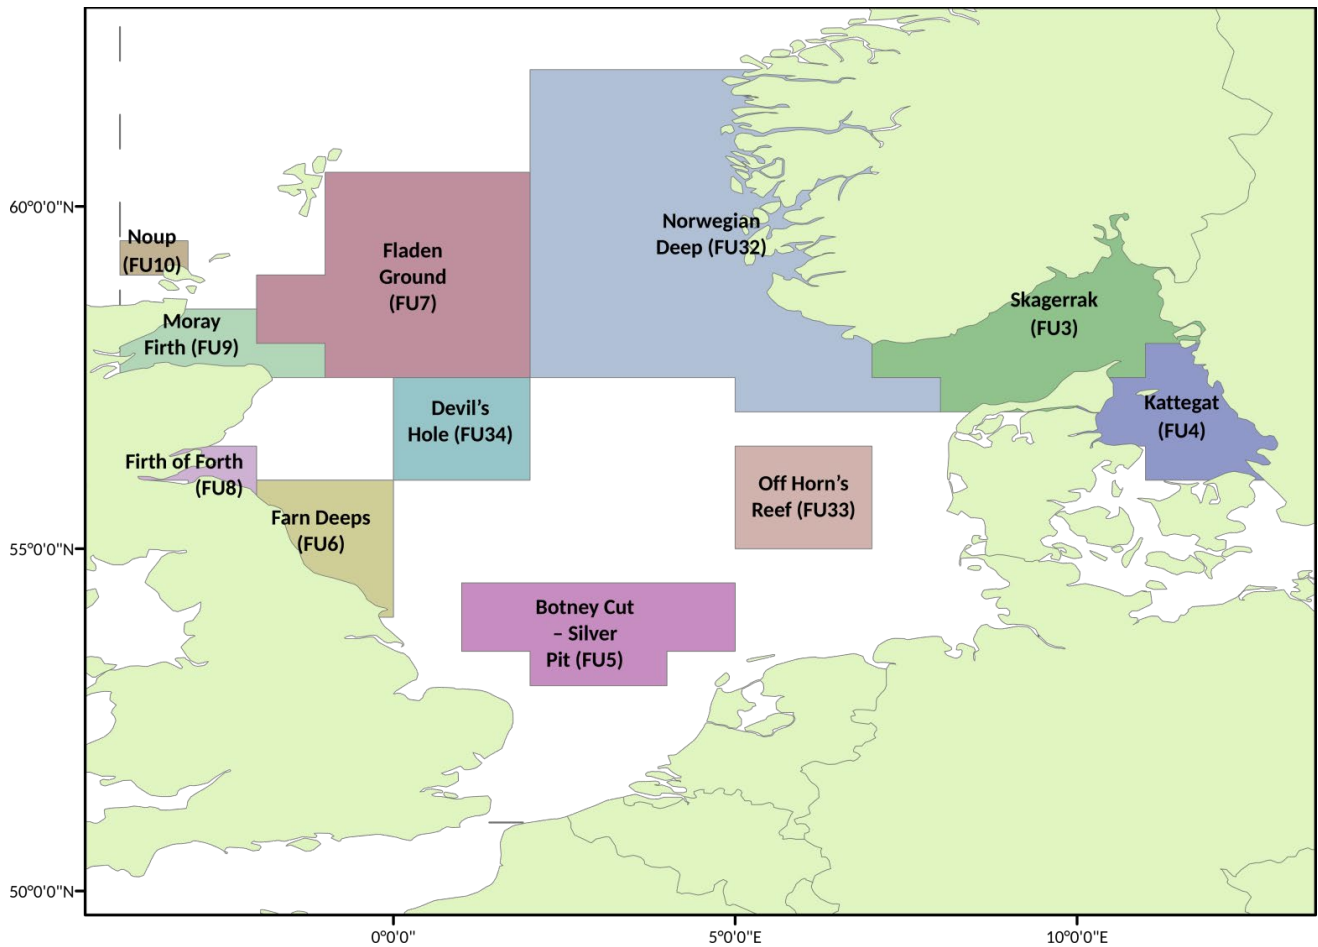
60°0'0"N

55°0'0"N

50°0'0"N

0°0'0"

5°0'0"E

10°0'0"E

Noup (FU10)

Moray Firth (FU9)

Fladen Ground (FU7)

Norwegian Deep (FU32)

Skagerrak (FU3)

Kattegat (FU4)

Devil's Hole (FU34)

Firth of Forth (FU8)

Farn Deeps (FU6)

Off Horn's Reef (FU33)

Botney Cut – Silver Pit (FU5)